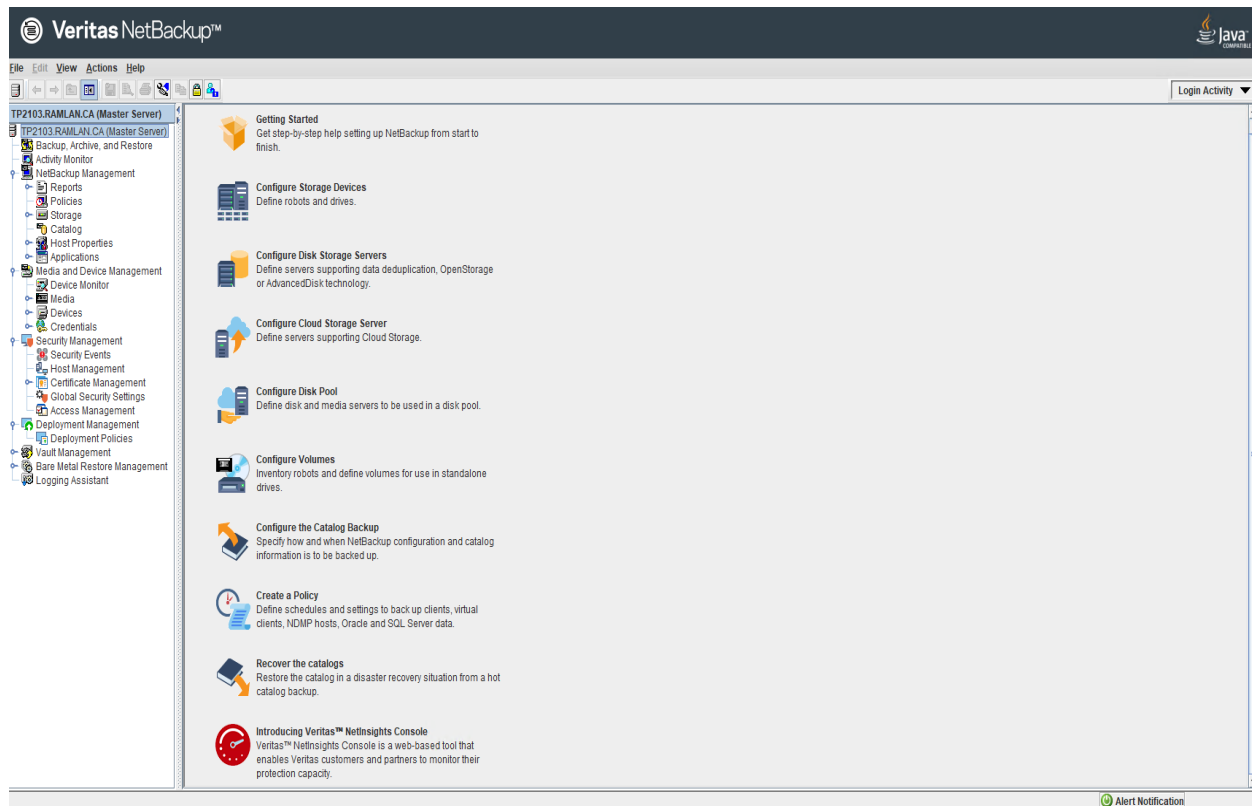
Veritas NetBackup™

Java COMPATIBLE

File Edit View Actions Help

Login Activity

TP2103.RAMLAN.CA (Master Server)

TP2103.RAMLAN.CA (Master Server)
Backup, Archive, and Restore
Activity Monitor
NetBackup Management
Reports
Policies
Storage
Catalog
Host Properties
Applications
Media and Device Management
Device Monitor
Media
Devices
Credentials
Security Management
Security Events
Host Management
Certificate Management
Global Security Settings
Access Management
Deployment Management
Deployment Policies
Vault Management
Bare Metal Restore Management
Logging Assistant

Getting Started
Get step-by-step help setting up NetBackup from start to finish.

Configure Storage Devices
Define robots and drives.

Configure Disk Storage Servers
Define servers supporting data deduplication, OpenStorage or AdvancedDisk technology.

Configure Cloud Storage Server
Define servers supporting Cloud Storage.

Configure Disk Pool
Define disk and media servers to be used in a disk pool.

Configure Volumes
Inventory robots and define volumes for use in standalone drives.

Configure the Catalog Backup
Specify how and when NetBackup configuration and catalog information is to be backed up.

Create a Policy
Define schedules and settings to back up clients, virtual clients, NDMP hosts, Oracle and SQL Server data.

Recover the catalogs
Restore the catalog in a disaster recovery situation from a hot catalog backup.

Introducing Veritas™ NetInsights Console
Veritas™ NetInsights Console is a web-based tool that enables Veritas customers and partners to monitor their protection capacity.

Alert Notification